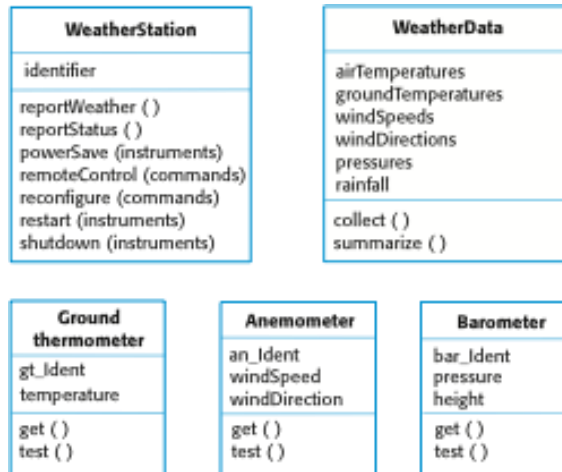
WeatherStation

identifier

reportWeather ( )
reportStatus ( )
powerSave (instruments)
remoteControl (commands)
reconfigure (commands)
restart (instruments)
shutdown (instruments)

WeatherData

airTemperatures
groundTemperatures
windSpeeds
windDirections
pressures
rainfall

collect ( )
summarize ( )

Ground thermometer

gt_Ident
temperature

get ( )
test ( )

Anemometer

an_Ident
windSpeed
windDirection

get ( )
test ( )

Barometer

bar_Ident
pressure
height

get ( )
test ( )